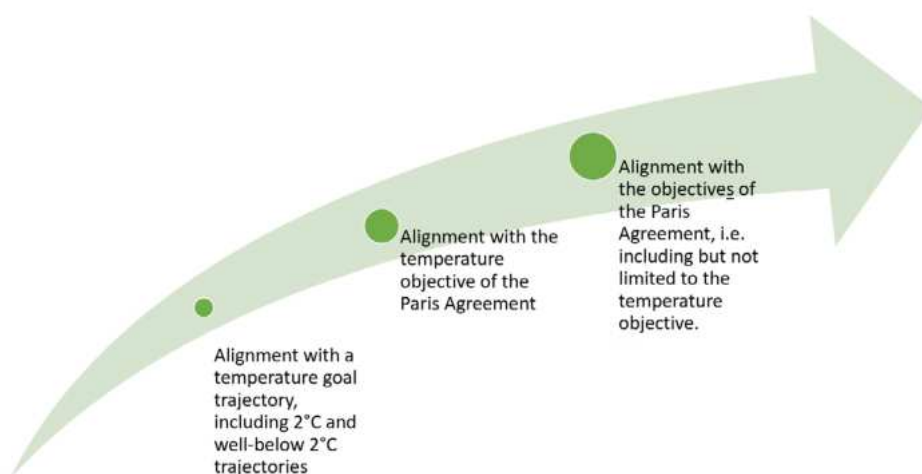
Alignment with a temperature goal trajectory, including 2°C and well-below 2°C trajectories

Alignment with the temperature objective of the Paris Agreement

Alignment with the objectives of the Paris Agreement, i.e. including but not limited to the temperature objective.